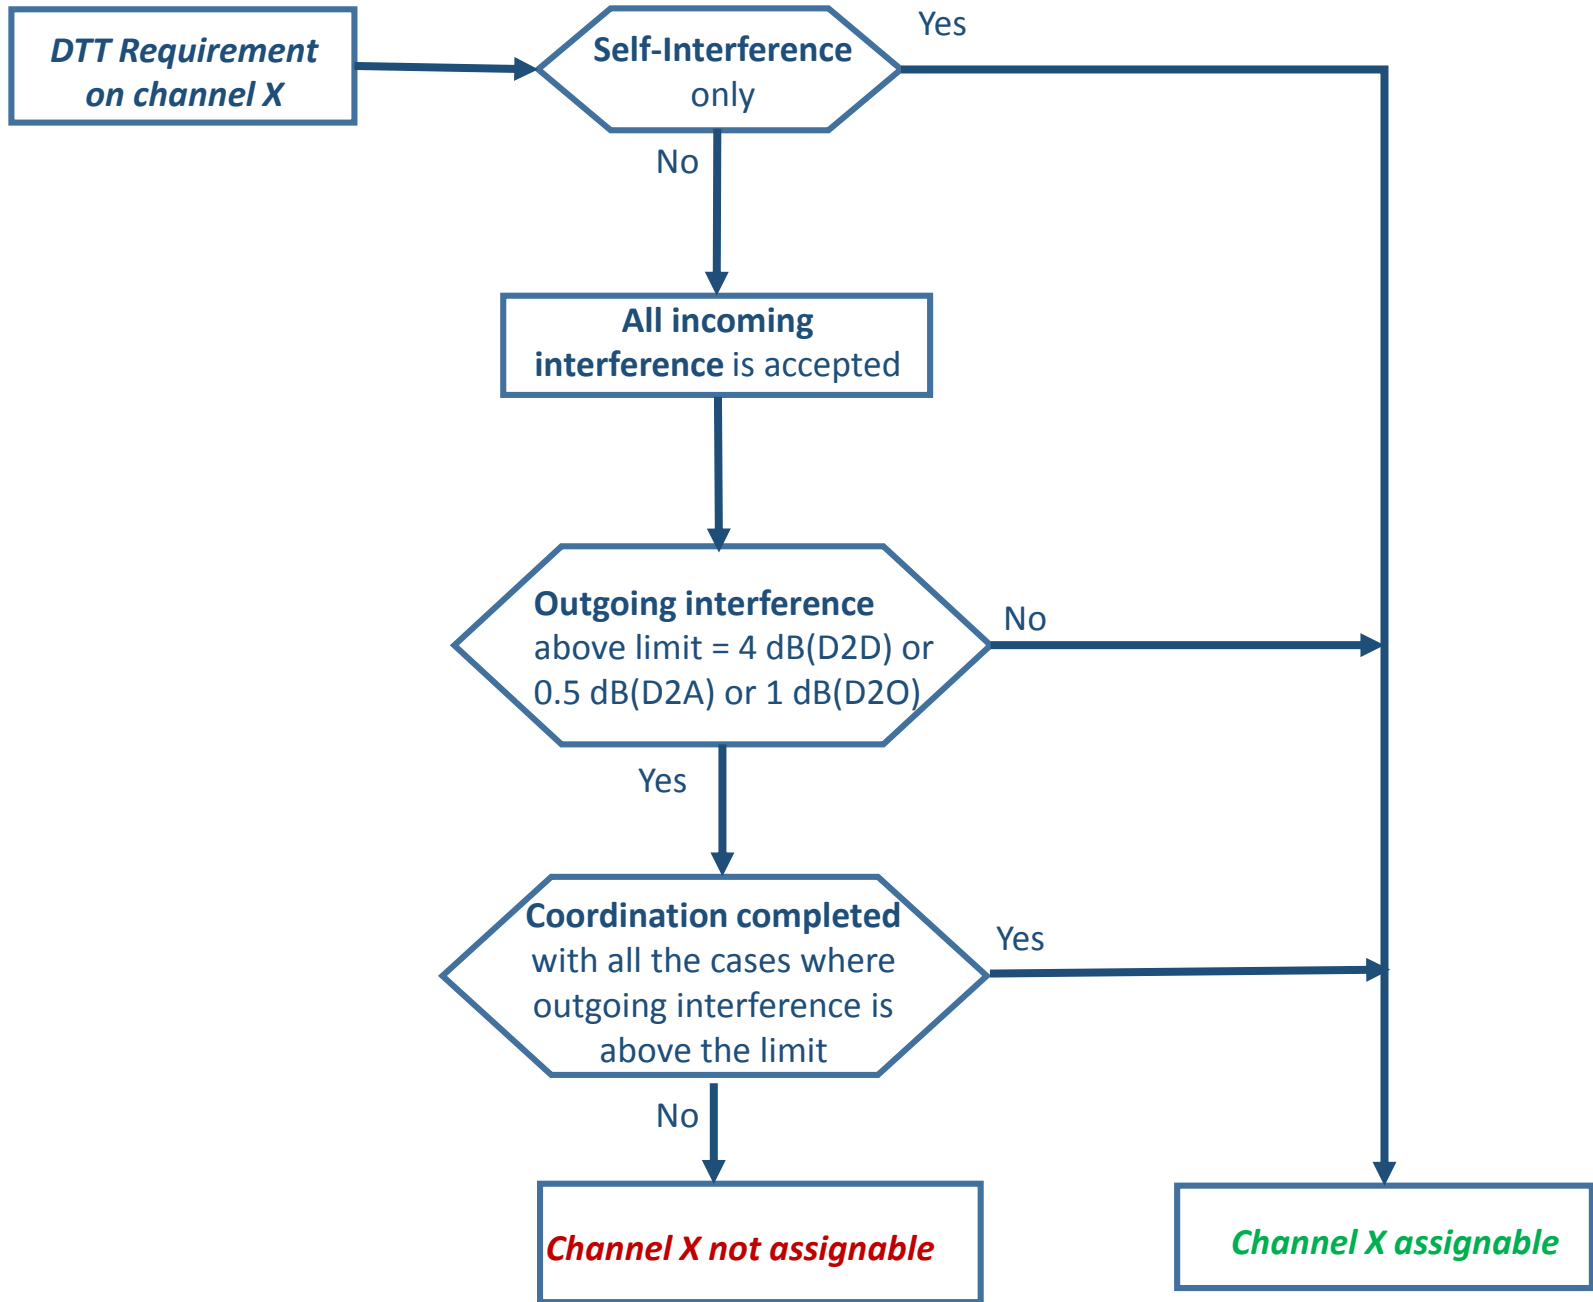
DTT Requirement on channel X

Self-Interference only

Yes

No

All incoming interference is accepted

Outgoing interference above limit = 4 dB(D2D) or 0.5 dB(D2A) or 1 dB(D2O)

No

Yes

Coordination completed with all the cases where outgoing interference is above the limit

Yes

No

Channel X not assignable

Channel X assignable